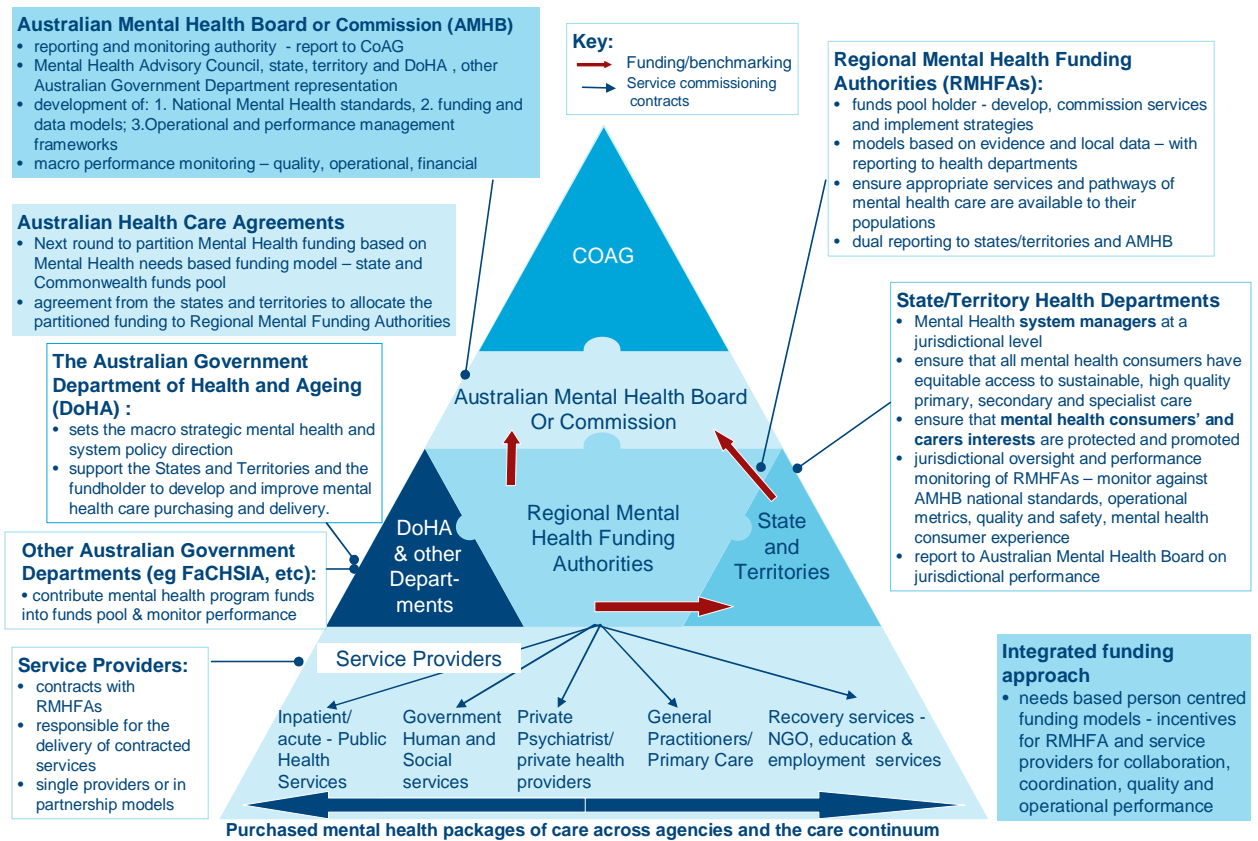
Australian Mental Health Board or Commission (AMHB)
• reporting and monitoring authority - report to CoAG
• Mental Health Advisory Council, state, territory and DoHA , other Australian Government Department representation
• development of: 1. National Mental Health standards, 2. funding and data models; 3.Operational and performance management frameworks
• macro performance monitoring – quality, operational, financial

Key:
Funding/benchmarking
Service commissioning contracts

Regional Mental Health Funding Authorities (RMHFAs):
• funds pool holder - develop, commission services and implement strategies
• models based on evidence and local data – with reporting to health departments
• ensure appropriate services and pathways of mental health care are available to their populations
• dual reporting to states/territories and AMHB

Australian Health Care Agreements
• Next round to partition Mental Health funding based on Mental Health needs based funding model – state and Commonwealth funds pool
• agreement from the states and territories to allocate the partitioned funding to Regional Mental Funding Authorities

COAG

State/Territory Health Departments
• Mental Health system managers at a jurisdictional level
• ensure that all mental health consumers have equitable access to sustainable, high quality primary, secondary and specialist care
• ensure that mental health consumers' and carers interests are protected and promoted
• jurisdictional oversight and performance monitoring of RMHFAs – monitor against AMHB national standards, operational metrics, quality and safety, mental health consumer experience
• report to Australian Mental Health Board on jurisdictional performance

The Australian Government Department of Health and Ageing (DoHA) :
• sets the macro strategic mental health and system policy direction
• support the States and Territories and the fundholder to develop and improve mental health care purchasing and delivery.

Australian Mental Health Board Or Commission

DoHA & other Depart-ments

Regional Mental Health Funding Authorities

State and Territories

Other Australian Government Departments (eg FaCHSIA, etc):
• contribute mental health program funds into funds pool & monitor performance

Service Providers:
• contracts with RMHFAs
• responsible for the delivery of contracted services
• single providers or in partnership models

Service Providers

Inpatient/ acute - Public Health Services

Government Human and Social services

Private Psychiatrist/ private health providers

General Practitioners/ Primary Care

Recovery services - NGO, education & employment services

Integrated funding approach
• needs based person centred funding models - incentives for RMHFA and service providers for collaboration, coordination, quality and operational performance

Purchased mental health packages of care across agencies and the care continuum